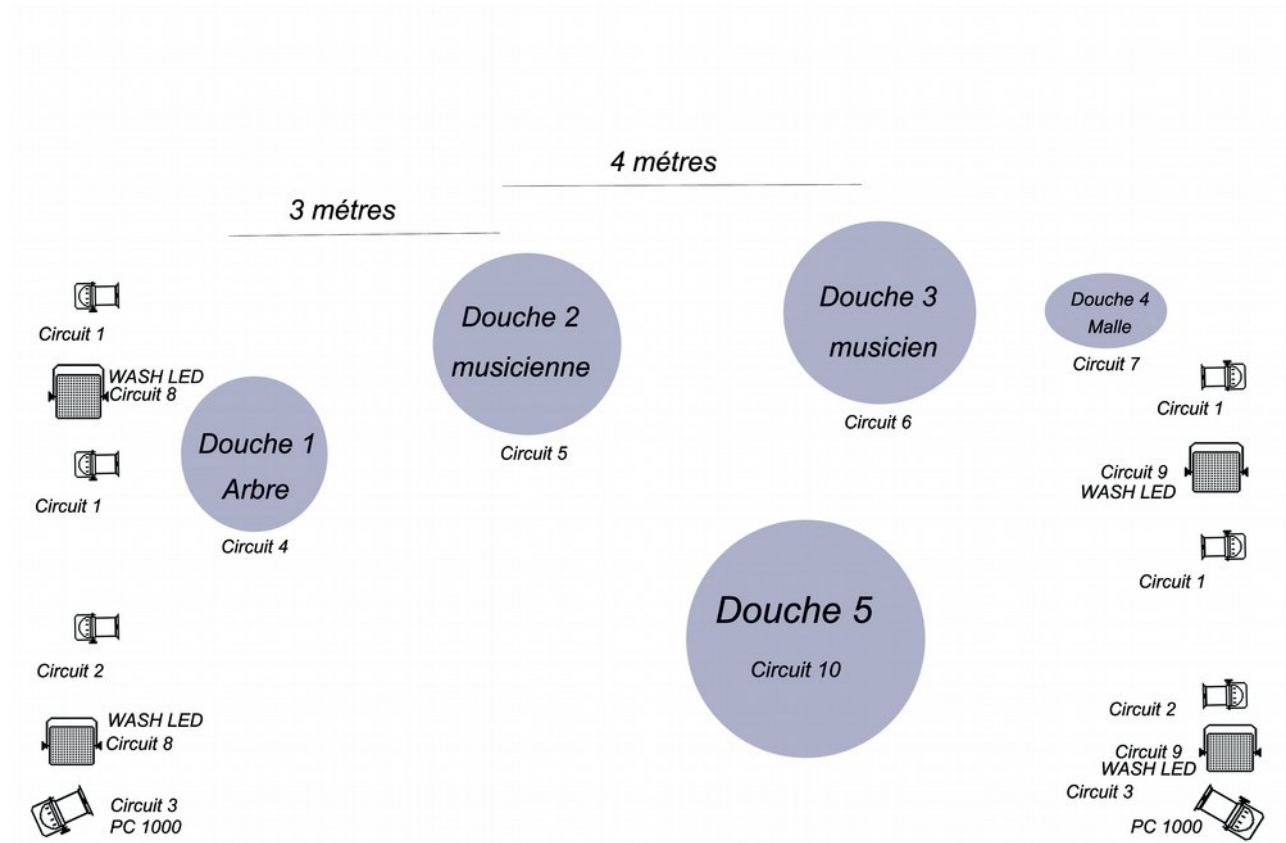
4 métres

3 métres

Circuit 1

WASH LED
Circuit 8

Douche 1
Arbre
Circuit 4

Circuit 1

Douche 2
musicienne
Circuit 5

Douche 3
musicien
Circuit 6

Douche 4
Malle
Circuit 7

Circuit 1

Circuit 9
WASH LED

Circuit 1

Circuit 2

WASH LED
Circuit 8

Circuit 3
PC 1000

Douche 5
Circuit 10

Circuit 2

Circuit 9
WASH LED
Circuit 3

PC 1000